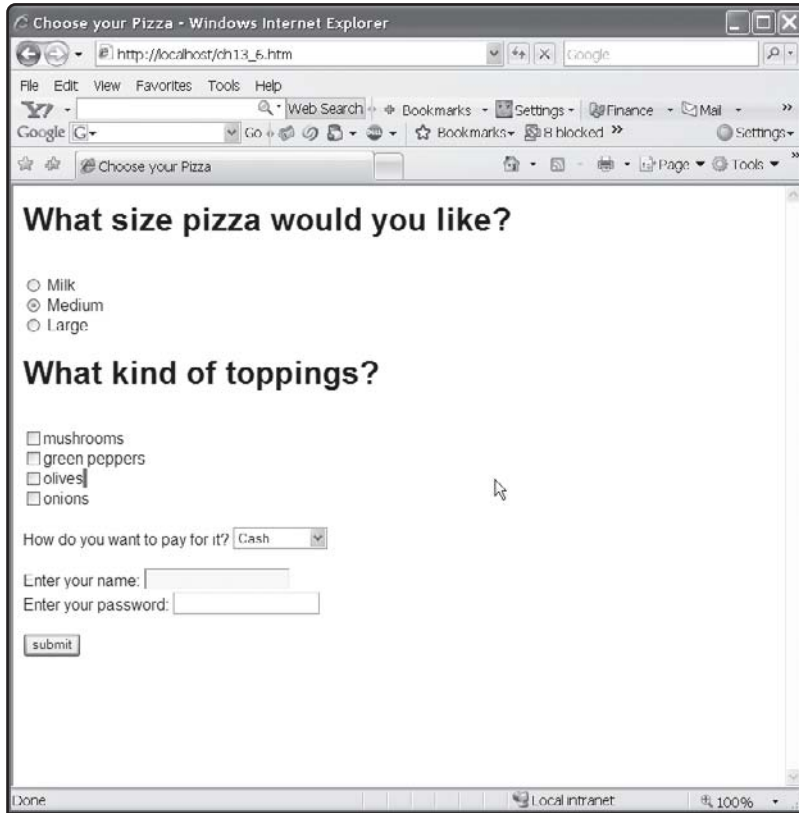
Choose your Pizza - Windows Internet Explorer

http://localhost/ch13_6.htm

Google

File Edit View Favorites Tools Help

Y! Web Search Bookmarks Settings Finance Mail

Google G Go Bookmarks 8 blocked Settings

Choose your Pizza

Page Tools

# What size pizza would you like?

○ Milk
◉ Medium
○ Large

# What kind of toppings?

☐ mushrooms
☐ green peppers
☐ olives
☐ onions

How do you want to pay for it? Cash

Enter your name:
Enter your password:

submit

Done

Local intranet

100%